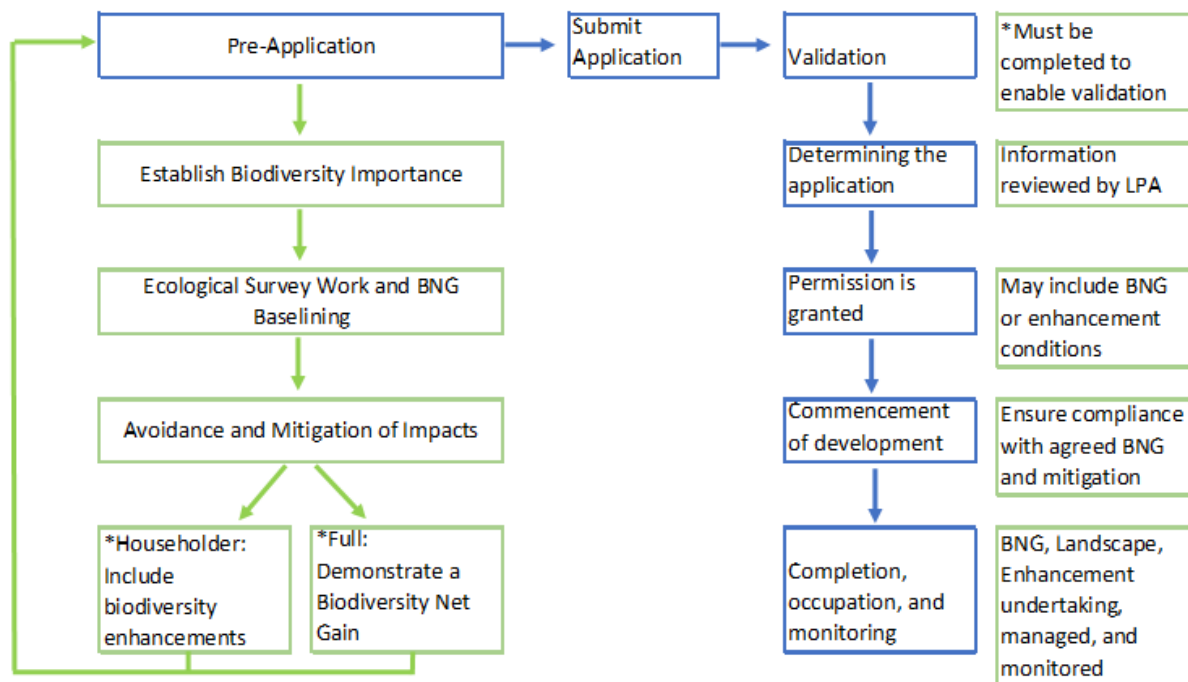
Pre-Application

Submit Application

Validation

*Must be completed to enable validation

Establish Biodiversity Importance

Determining the application

Information reviewed by LPA

Ecological Survey Work and BNG Baselining

Permission is granted

May include BNG or enhancement conditions

Avoidance and Mitigation of Impacts

Commencement of development

Ensure compliance with agreed BNG and mitigation

*Householder: Include biodiversity enhancements

*Full: Demonstrate a Biodiversity Net Gain

Completion, occupation, and monitoring

BNG, Landscape, Enhancement undertaking, managed, and monitored